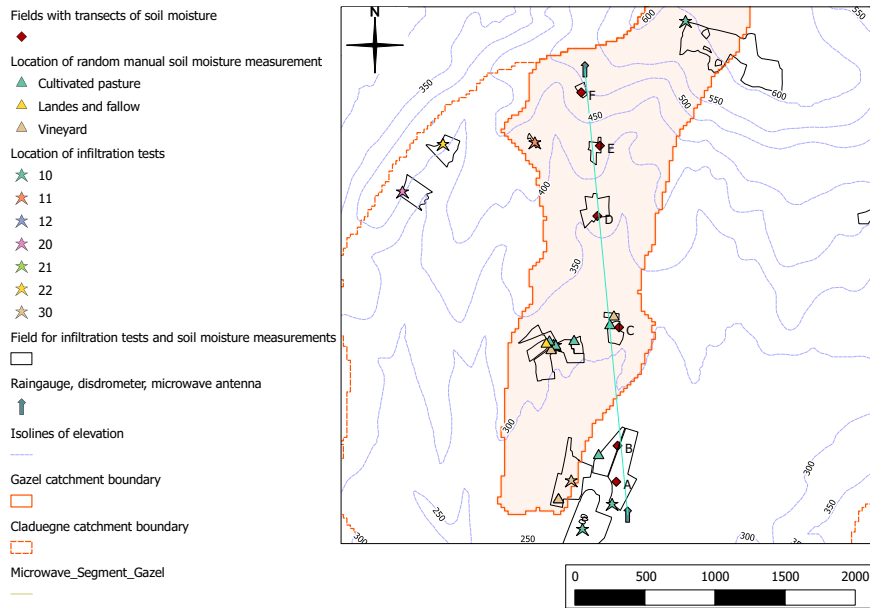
Fields with transects of soil moisture

Location of random manual soil moisture measurement

Cultivated pasture

Landes and fallow

Vineyard

Location of infiltration tests

10

11

12

20

21

22

30

Field for infiltration tests and soil moisture measurements

Raingauge, disdrometer, microwave antenna

Isolines of elevation

Gazel catchment boundary

Claduegne catchment boundary

Microwave_Segment_Gazel

N

600

550

600

500

550

350

450

F

E

400

D

350

C

300

B

A

300

250

250

300

300

0 500 1000 1500 2000